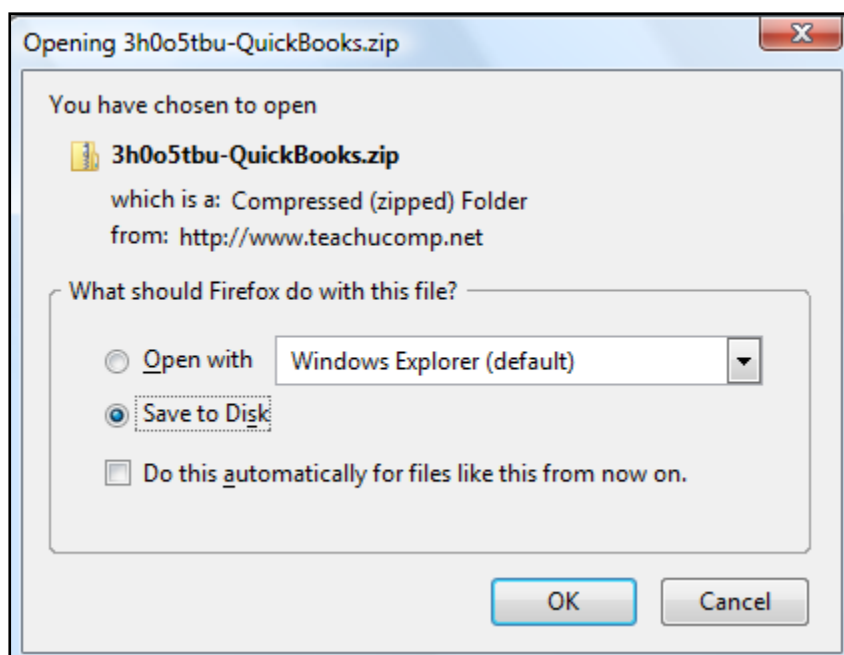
Opening 3h0o5tbu-QuickBooks.zip

You have chosen to open

3h0o5tbu-QuickBooks.zip

which is a: Compressed (zipped) Folder

from: http://www.teachucomp.net

What should Firefox do with this file?

Open with

Windows Explorer (default)

Save to Disk

Do this automatically for files like this from now on.

OK

Cancel